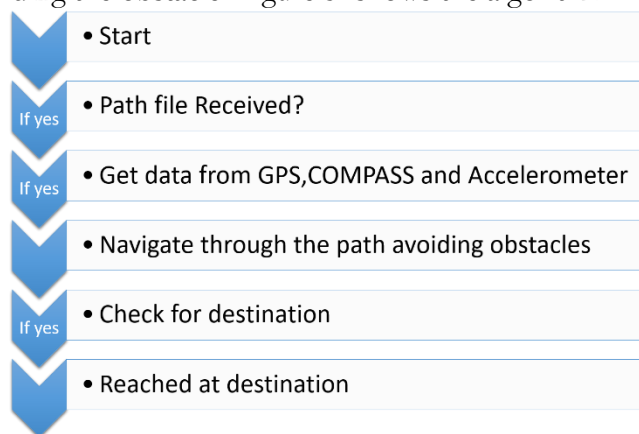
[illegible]

• Start

If yes

• Path file Received?

If yes

• Get data from GPS,COMPASS and Accelerometer

• Navigate through the path avoiding obstacles

If yes

• Check for destination

• Reached at destination